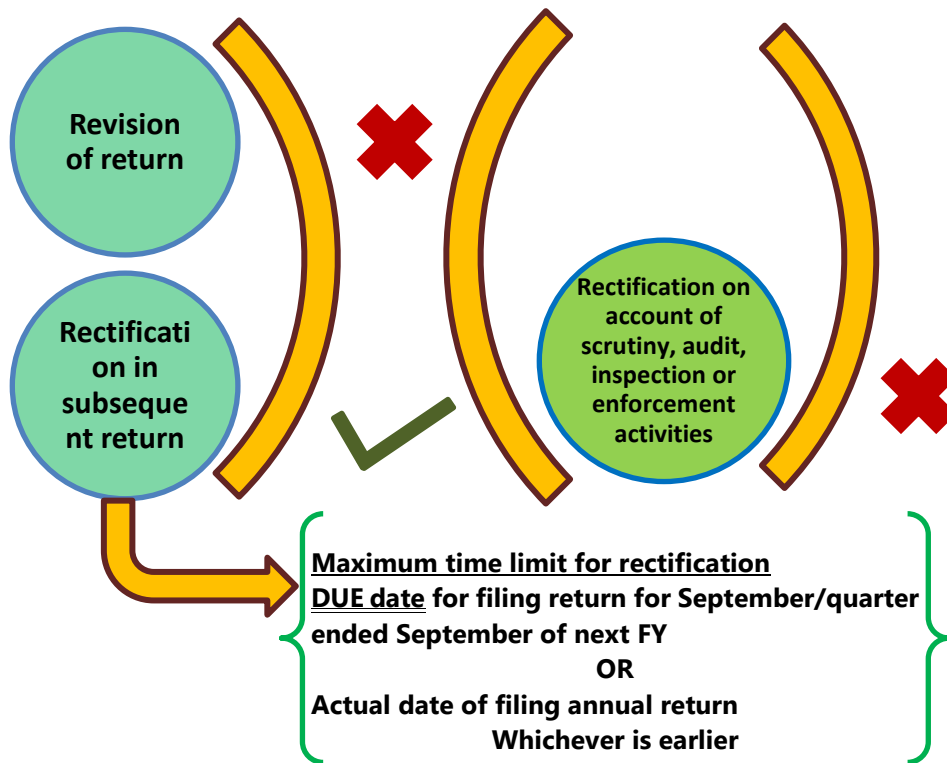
Revision of return

Rectification in subsequent return

Rectification on account of scrutiny, audit, inspection or enforcement activities

Maximum time limit for rectification
DUE date for filing return for September/quarter ended September of next FY
OR
Actual date of filing annual return
Whichever is earlier